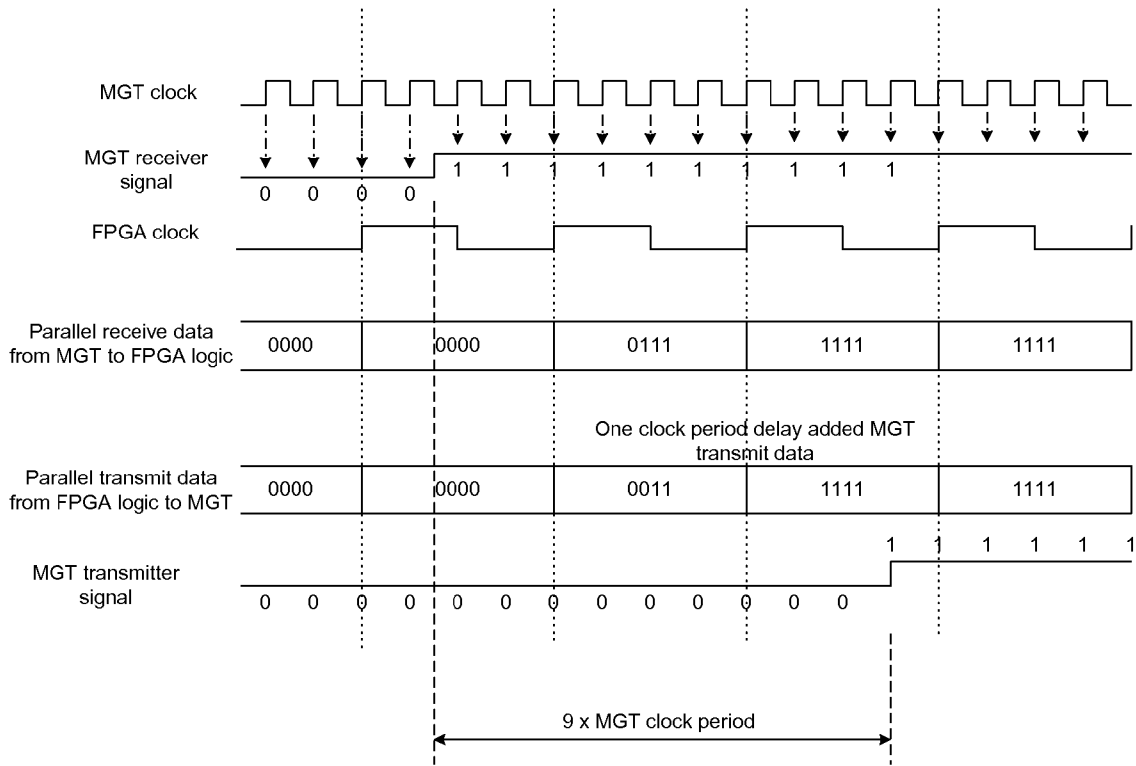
MGT clock

MGT receiver signal

0 0 0 0 1 1 1 1 1 1 1 1 1 1

FPGA clock

Parallel receive data from MGT to FPGA logic

| 0000 | 0000 | 0111 | 1111 | 1111 |
|---|---|---|---|---|

One clock period delay added MGT transmit data

Parallel transmit data from FPGA logic to MGT

| 0000 | 0000 | 0011 | 1111 | 1111 |
|---|---|---|---|---|

MGT transmitter signal

0 0 0 0 0 0 0 0 0 0 0 0 0 1 1 1 1 1 1

9 x MGT clock period